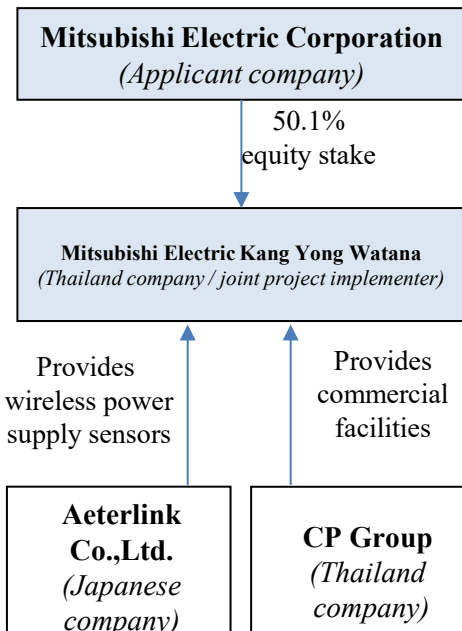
Mitsubishi Electric Corporation
(Applicant company)

50.1%
equity stake

Mitsubishi Electric Kang Yong Watana
(Thailand company / joint project implementer)

Provides wireless power supply sensors

Provides commercial facilities

Aeterlink Co.,Ltd.
(Japanese company)

CP Group
(Thailand company)